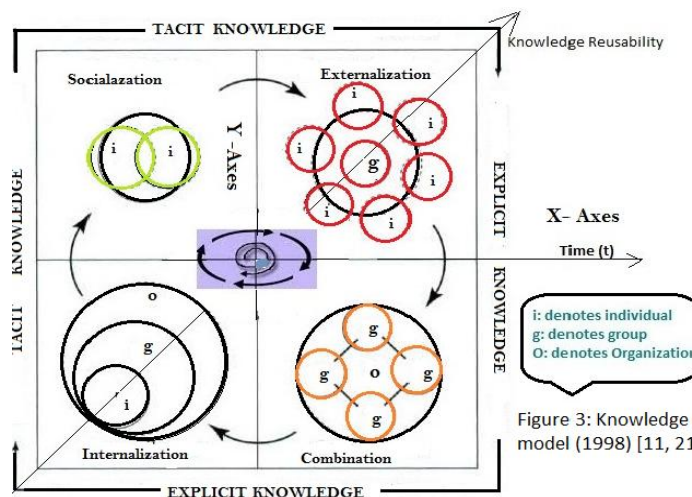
TACIT KNOWLEDGE

Knowledge Reusability

Socialazation

Externalization

Y-Axes

i

i

i

i

i

g

i

i

i

EXPLICIT

X- Axes

Time (t)

KNOWLEDGE

TACIT

KNOWLEDGE

o

g

i

g

g

o

g

g

i: denotes individual
g: denotes group
O: denotes Organization

Figure 3: Knowledge
model (1998) [11, 21

Internalization

Combination

EXPLICIT KNOWLEDGE